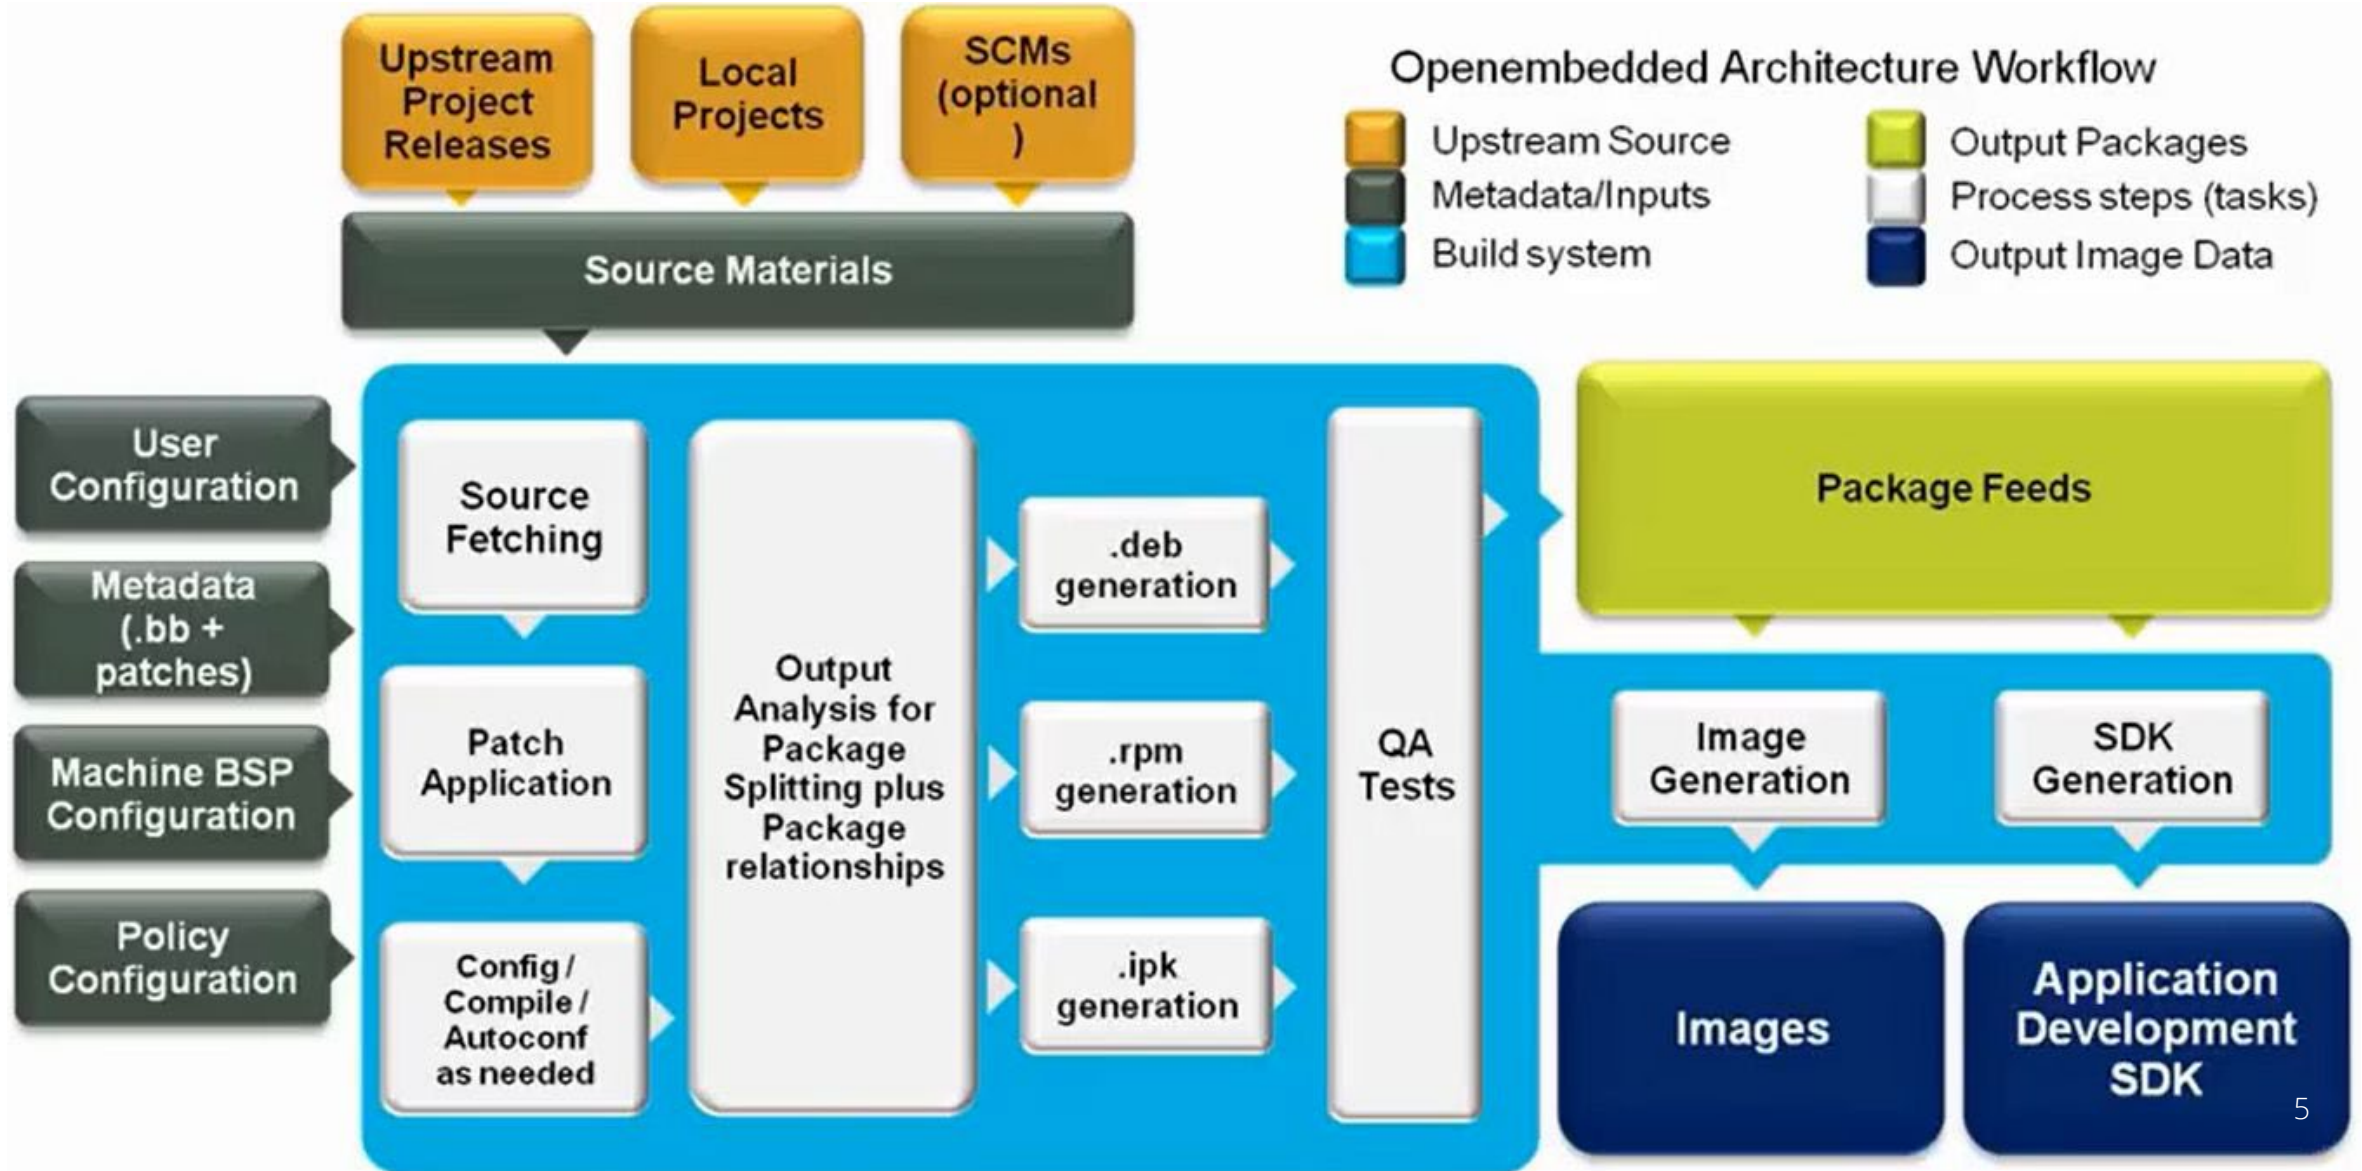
Upstream Project Releases

Local Projects

SCMs (optional )

Source Materials

Openembedded Architecture Workflow

Upstream Source
Metadata/Inputs
Build system

Output Packages
Process steps (tasks)
Output Image Data

User Configuration

Metadata (.bb + patches)

Machine BSP Configuration

Policy Configuration

Source Fetching

Patch Application

Config / Compile / Autoconf as needed

Output Analysis for Package Splitting plus Package relationships

.deb generation

.rpm generation

.ipk generation

QA Tests

Package Feeds

Image Generation

SDK Generation

Images

Application Development SDK

5